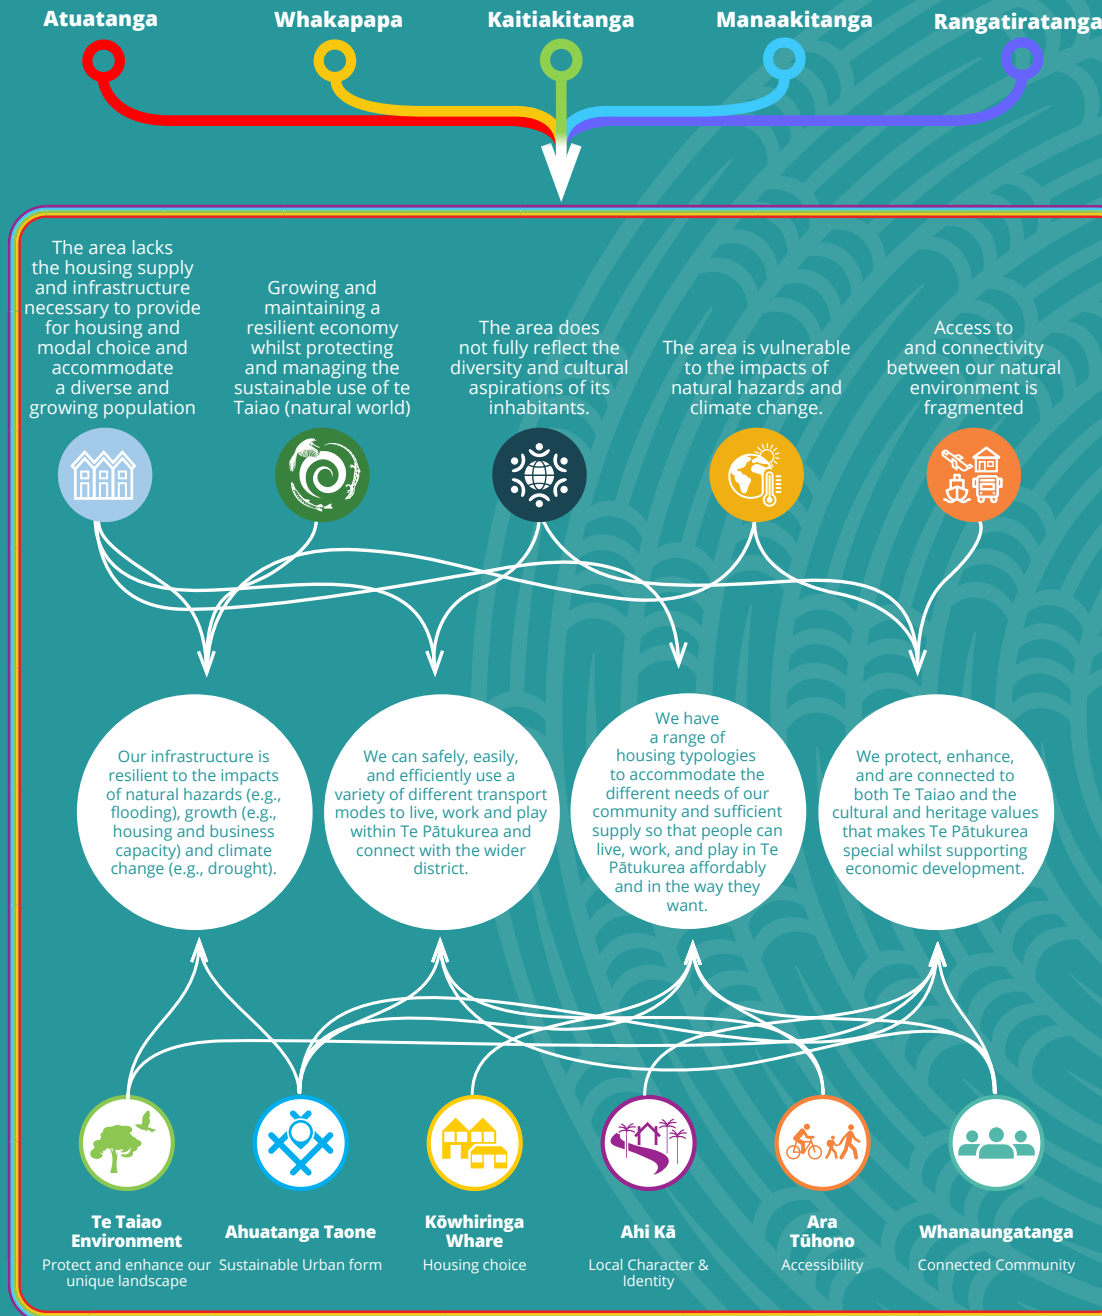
Atuatanga

Whakapapa

Kaitiakitanga

Manaakitanga

Rangatiratanga

The area lacks the housing supply and infrastructure necessary to provide for housing and modal choice and accommodate a diverse and growing population

Growing and maintaining a resilient economy whilst protecting and managing the sustainable use of te Taiao (natural world)

The area does not fully reflect the diversity and cultural aspirations of its inhabitants.

The area is vulnerable to the impacts of natural hazards and climate change.

Access to and connectivity between our natural environment is fragmented

Our infrastructure is resilient to the impacts of natural hazards (e.g., flooding), growth (e.g., housing and business capacity) and climate change (e.g., drought).

We can safely, easily, and efficiently use a variety of different transport modes to live, work and play within Te Pātukurea and connect with the wider district.

We have a range of housing typologies to accommodate the different needs of our community and sufficient supply so that people can live, work, and play in Te Pātukurea affordably and in the way they want.

We protect, enhance, and are connected to both Te Taiao and the cultural and heritage values that makes Te Pātukurea special whilst supporting economic development.

Te Taiao Environment
Protect and enhance our unique landscape

Ahuatanga Taone
Sustainable Urban form

Kōwhiringa Whare
Housing choice

Ahi Kā
Local Character & Identity

Ara Tūhono
Accessibility

Whanaungatanga
Connected Community